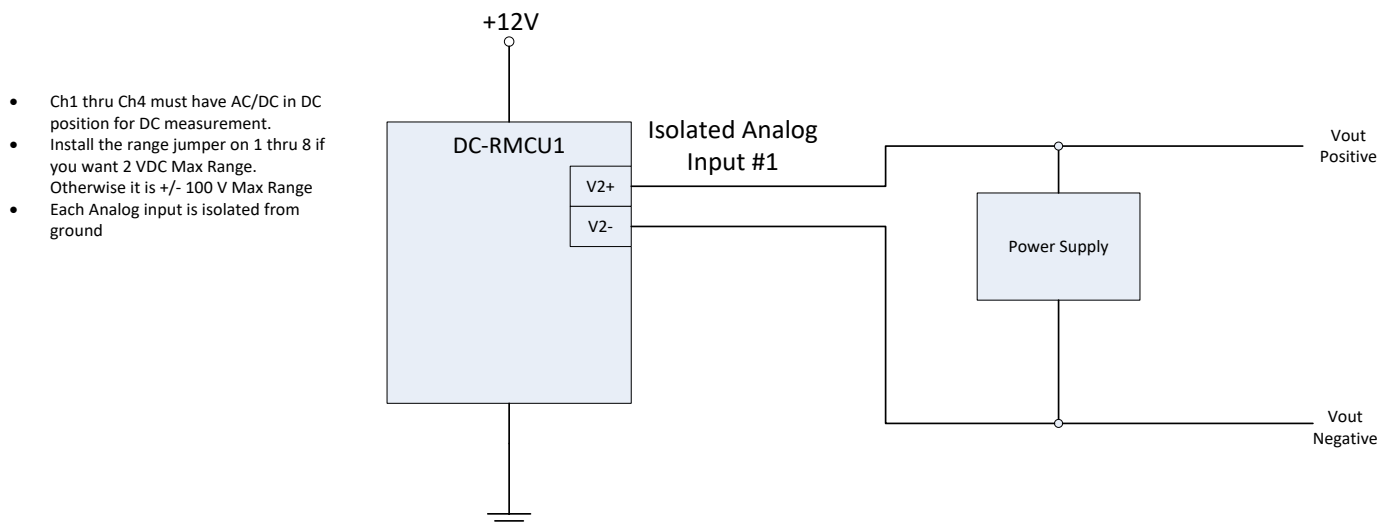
- Ch1 thru Ch4 must have AC/DC in DC position for DC measurement.
- Install the range jumper on 1 thru 8 if you want 2 VDC Max Range. Otherwise it is +/- 100 V Max Range
- Each Analog input is isolated from ground

+12V

DC-RMCU1

V2+

V2-

Isolated Analog Input #1

Power Supply

Vout Positive

Vout Negative